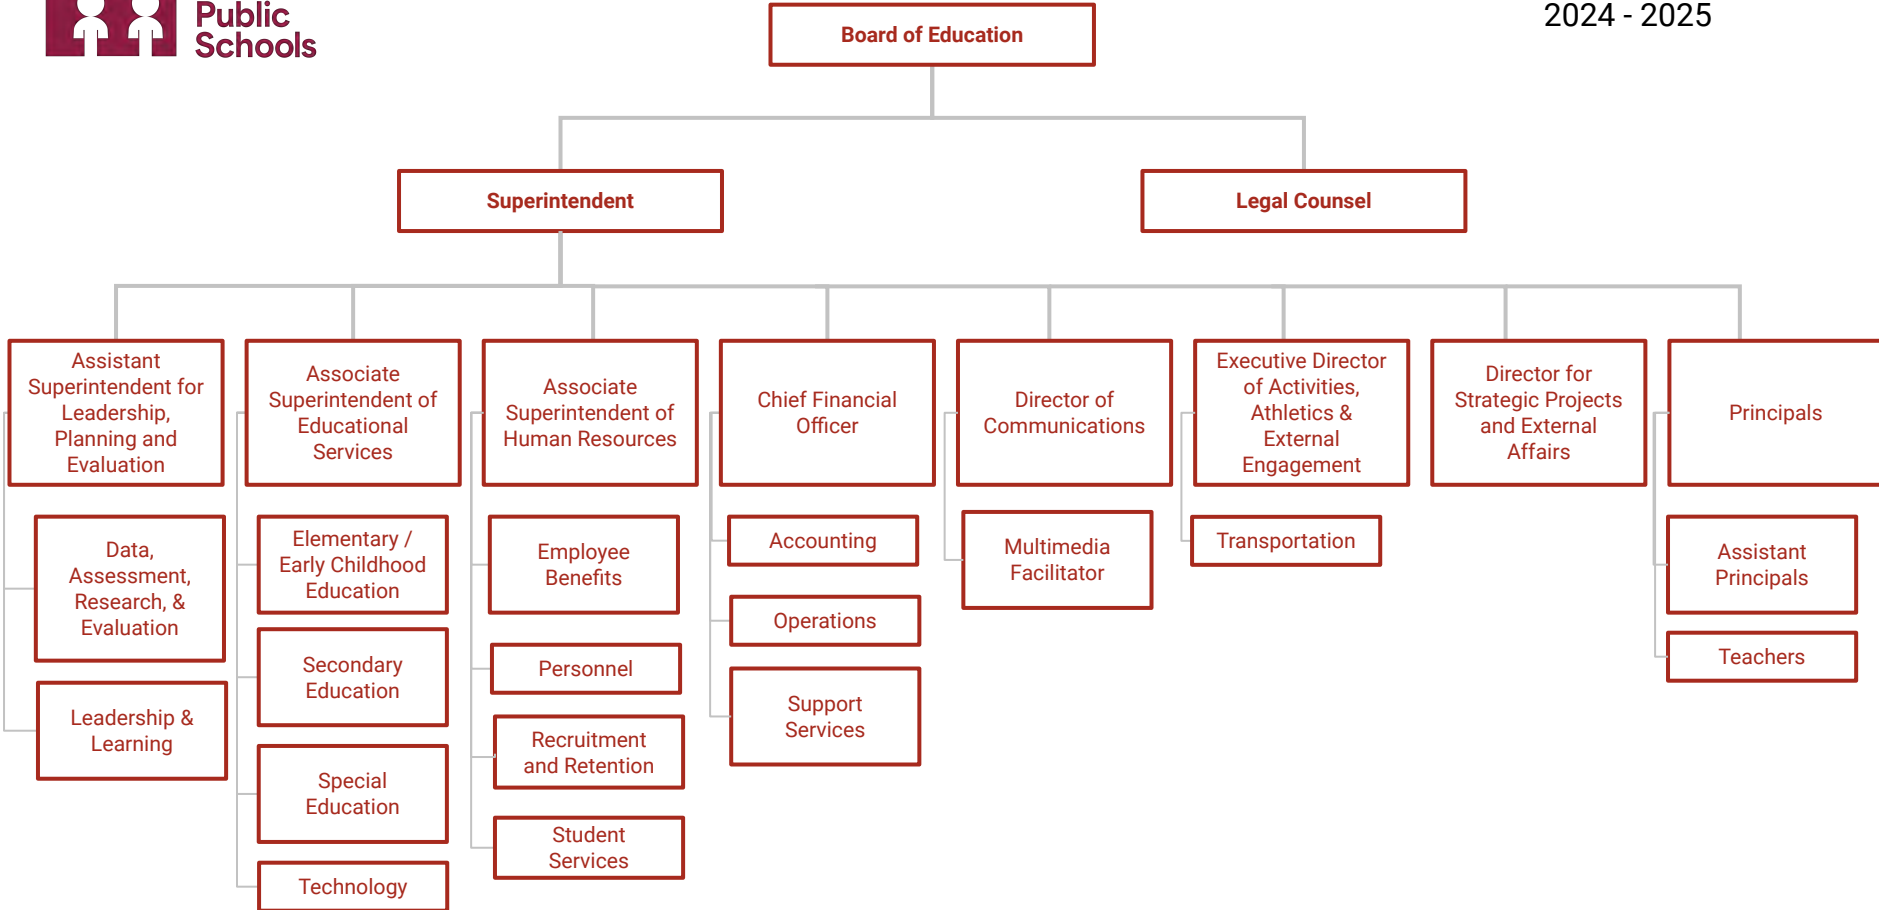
Public Schools

2024 - 2025

Board of Education

Superintendent

Legal Counsel

Assistant Superintendent for Leadership, Planning and Evaluation

Data, Assessment, Research, & Evaluation

Leadership & Learning

Associate Superintendent of Educational Services

Elementary / Early Childhood Education

Secondary Education

Special Education

Technology

Associate Superintendent of Human Resources

Employee Benefits

Personnel

Recruitment and Retention

Student Services

Chief Financial Officer

Accounting

Operations

Support Services

Director of Communications

Multimedia Facilitator

Executive Director of Activities, Athletics & External Engagement

Transportation

Director for Strategic Projects and External Affairs

Principals

Assistant Principals

Teachers